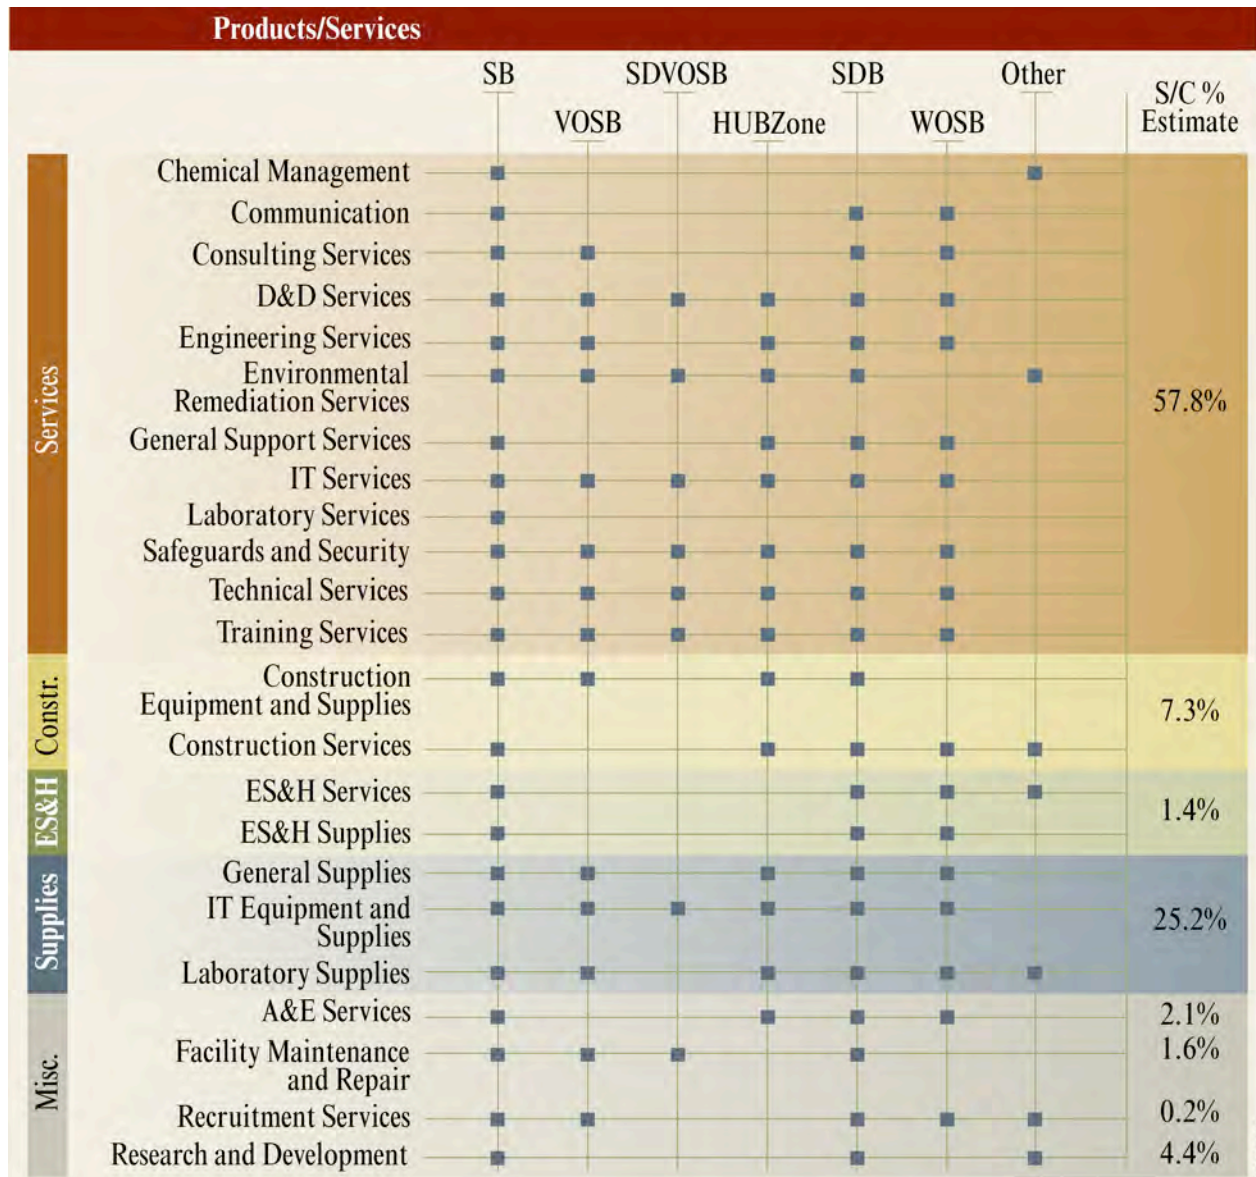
Products/Services

| | | SB | VOSB | SDVOSB | HUBZone | SDB | WOSB | Other | S/C % Estimate |
|---|---|---|---|---|---|---|---|---|---|
| Services | Chemical Management | ■ | | | | | | ■ | 57.8% |
| | Communication | ■ | | | | ■ | ■ | | |
| | Consulting Services | ■ | ■ | | | ■ | ■ | | |
| | D&D Services | ■ | ■ | ■ | ■ | ■ | ■ | | |
| | Engineering Services | ■ | ■ | | ■ | ■ | ■ | | |
| | Environmental Remediation Services | ■ | ■ | ■ | ■ | ■ | | ■ | |
| | General Support Services | ■ | | | ■ | ■ | ■ | | |
| | IT Services | ■ | ■ | ■ | ■ | ■ | ■ | | |
| | Laboratory Services | ■ | | | | | | | |
| | Safeguards and Security | ■ | ■ | ■ | ■ | ■ | ■ | | |
| | Technical Services | ■ | ■ | ■ | ■ | ■ | ■ | | |
| | Training Services | ■ | ■ | ■ | ■ | ■ | ■ | | |
| Constr. | Construction Equipment and Supplies | ■ | ■ | | ■ | ■ | | | 7.3% |
| | Construction Services | ■ | | | ■ | ■ | ■ | ■ | |
| ES&H | ES&H Services | ■ | | | | ■ | ■ | ■ | 1.4% |
| | ES&H Supplies | ■ | | | | ■ | ■ | | |
| Supplies | General Supplies | ■ | ■ | | ■ | ■ | ■ | | 25.2% |
| | IT Equipment and Supplies | ■ | ■ | ■ | ■ | ■ | ■ | | |
| | Laboratory Supplies | ■ | ■ | | ■ | ■ | ■ | ■ | |
| Misc. | A&E Services | ■ | | | ■ | ■ | ■ | | 2.1% |
| | Facility Maintenance and Repair | ■ | ■ | ■ | | ■ | | | 1.6% |
| | Recruitment Services | ■ | ■ | | | ■ | ■ | ■ | 0.2% |
| | Research and Development | ■ | | | | ■ | | ■ | 4.4% |